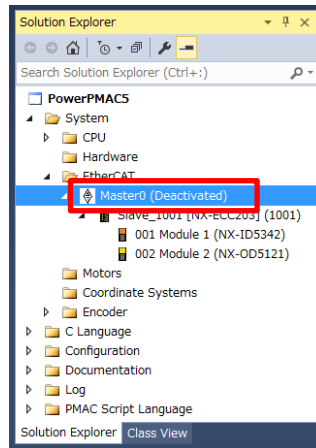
Solution Explorer
Search Solution Explorer (Ctrl+:)
PowerPMAC5
System
CPU
Hardware
EtherCAT
Master0 (Deactivated)
Slave_1001 [NX-ECC203] (1001)
001 Module 1 (NX-ID5342)
002 Module 2 (NX-OD5121)
Motors
Coordinate Systems
Encoder
C Language
Configuration
Documentation
Log
PMAC Script Language
Solution Explorer
Class View